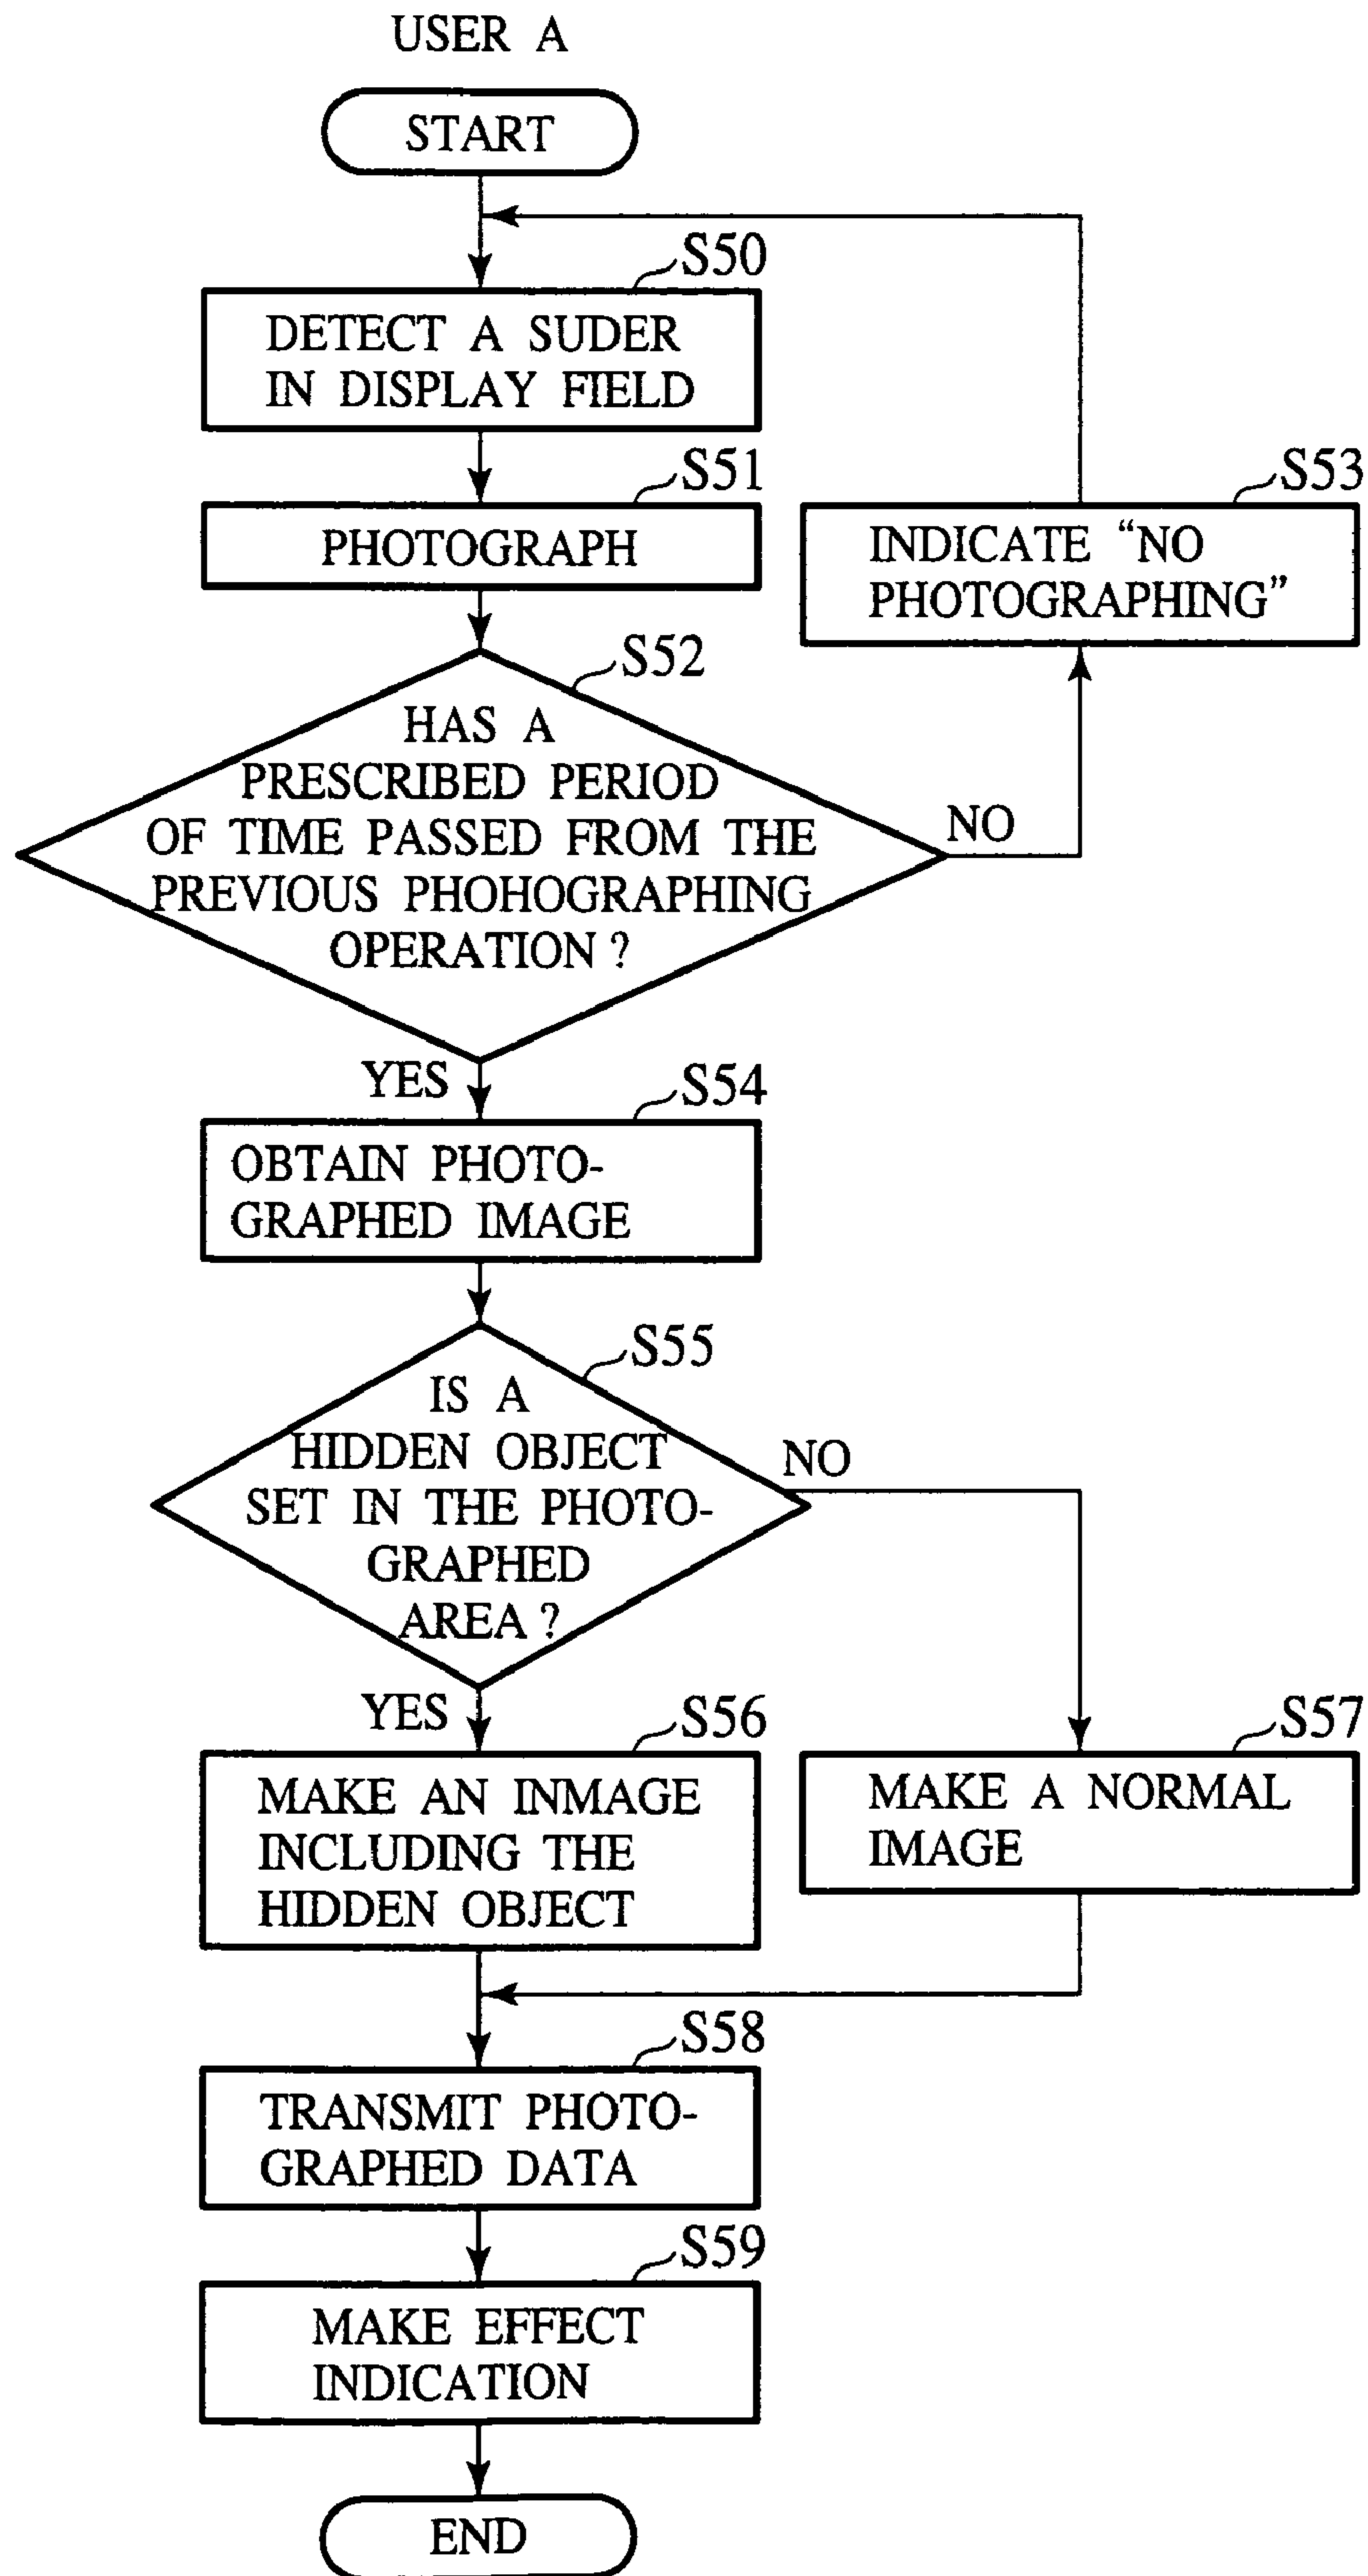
USER A

START

S50
DETECT A SUDER IN DISPLAY FIELD

S51
PHOTOGRAPH

S53
INDICATE "NO PHOTOGRAPHING"

S52
HAS A PRESCRIBED PERIOD OF TIME PASSED FROM THE PREVIOUS PHOHOGRAPHING OPERATION ?

NO

YES

S54
OBTAIN PHOTOGRAPHED IMAGE

S55
IS A HIDDEN OBJECT SET IN THE PHOTOGRAPHED AREA ?

NO

YES

S56
MAKE AN INMAGE INCLUDING THE HIDDEN OBJECT

S57
MAKE A NORMAL IMAGE

S58
TRANSMIT PHOTOGRAPHED DATA

S59
MAKE EFFECT INDICATION

END